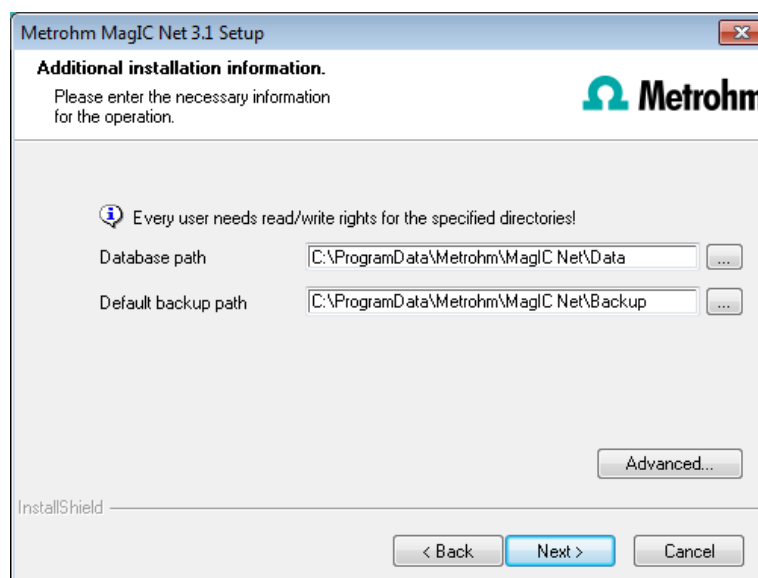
Metrohm MagIC Net 3.1 Setup

Additional installation information.

Please enter the necessary information for the operation.

Metrohm

Every user needs read/write rights for the specified directories!

Database path C:\ProgramData\Metrohm\MagIC Net\Data ...

Default backup path C:\ProgramData\Metrohm\MagIC Net\Backup ...

Advanced...

InstallShield

< Back

Next >

Cancel